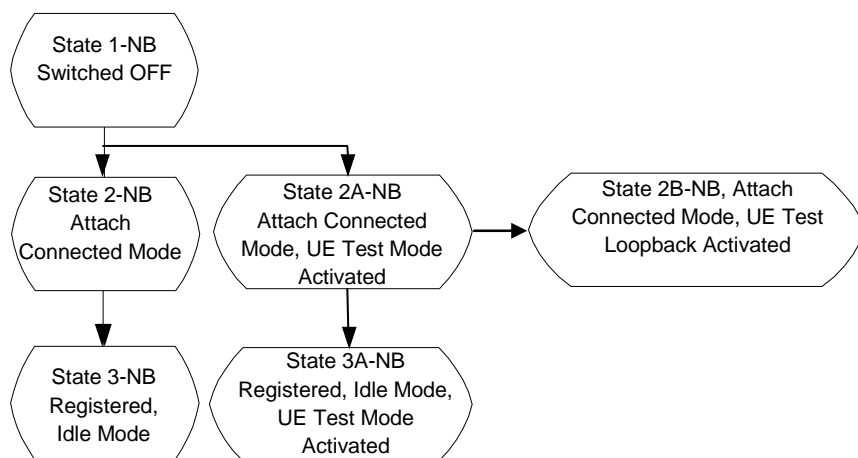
State 1-NB
Switched OFF

State 2-NB
Attach
Connected Mode

State 2A-NB
Attach Connected
Mode, UE Test Mode
Activated

State 2B-NB, Attach
Connected Mode, UE Test
Loopback Activated

State 3-NB
Registered,
Idle Mode

State 3A-NB
Registered, Idle Mode,
UE Test Mode
Activated